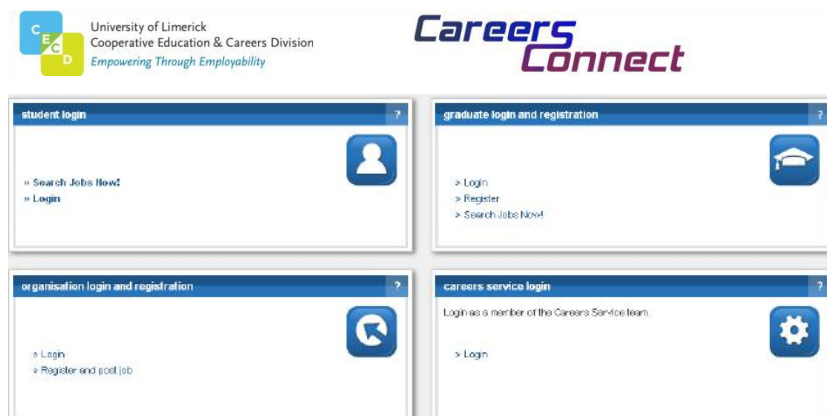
C E C D

University of Limerick
Cooperative Education & Careers Division
Empowering Through Employability

Careers Connect

student login ?

» Search Jobs Now!
» Login

graduate login and registration ?

> Login
> Register
> Search Jobs Now!

organisation login and registration ?

» Login
» Register and post job

careers service login ?

Login as a member of the Careers Service team.

> Login